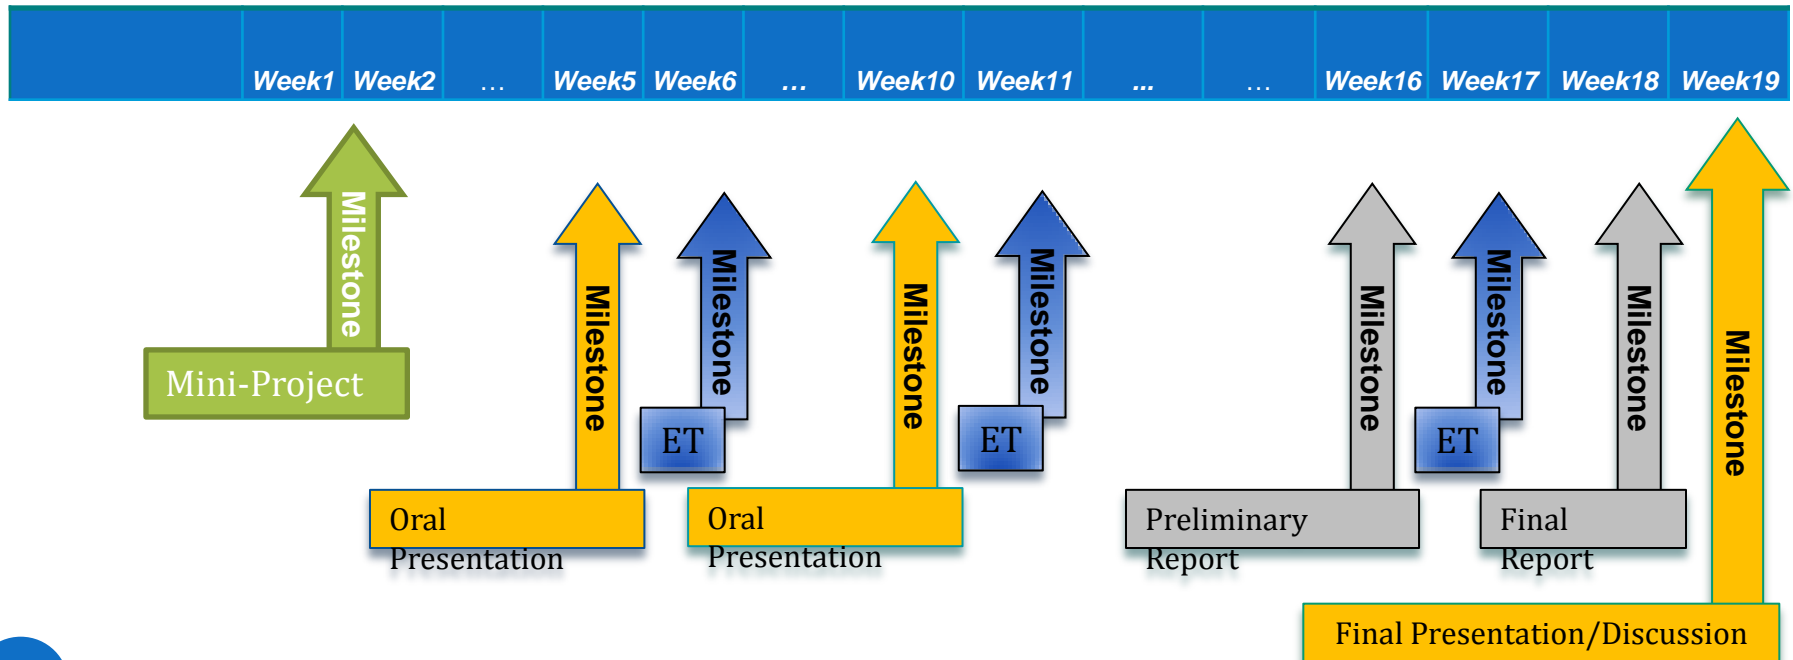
| | Week1 | Week2 | … | Week5 | Week6 | … | Week10 | Week11 | ... | … | Week16 | Week17 | Week18 | Week19 |
|---|---|---|---|---|---|---|---|---|---|---|---|---|---|---|

Milestone
Mini-Project

Milestone
Oral Presentation

Milestone
ET

Milestone
Oral Presentation

Milestone
ET

Milestone
Preliminary Report

Milestone
ET

Milestone
Final Report

Milestone
Final Presentation/Discussion